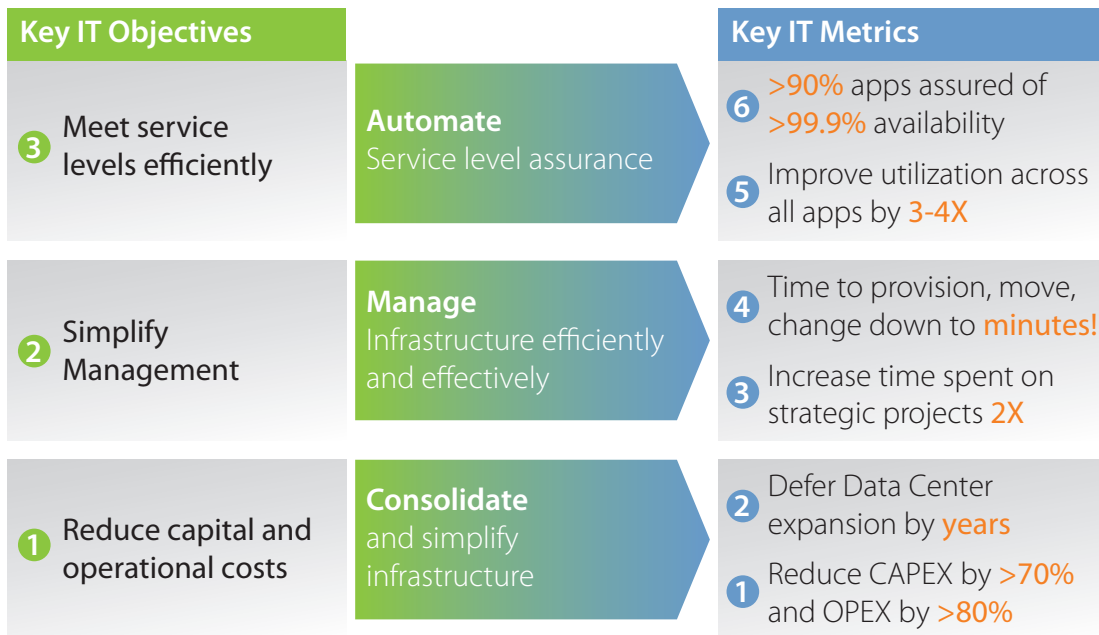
Key IT Objectives

3 Meet service levels efficiently

Automate
Service level assurance

Key IT Metrics

6 >90% apps assured of >99.9% availability

5 Improve utilization across all apps by 3-4X

2 Simplify Management

Manage
Infrastructure efficiently and effectively

4 Time to provision, move, change down to minutes!

3 Increase time spent on strategic projects 2X

1 Reduce capital and operational costs

Consolidate
and simplify infrastructure

2 Defer Data Center expansion by years

1 Reduce CAPEX by >70% and OPEX by >80%